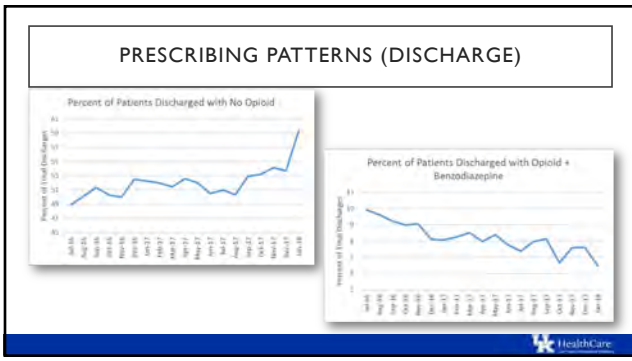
PRESCRIBING PATTERNS (DISCHARGE)

Percent of Patients Discharged with No Opioid

Percent of Total Discharges

Jul-16 Aug-16 Sep-16 Oct-16 Nov-16 Dec-16 Jan-17 Feb-17 Mar-17 Apr-17 May-17 Jun-17 Jul-17 Aug-17 Sep-17 Oct-17 Nov-17 Dec-17 Jan-18

Percent of Patients Discharged with Opioid + Benzodiazepine

Percent of Total Discharges

Jul-16 Aug-16 Sep-16 Oct-16 Nov-16 Dec-16 Jan-17 Feb-17 Mar-17 Apr-17 May-17 Jun-17 Jul-17 Aug-17 Sep-17 Oct-17 Nov-17 Dec-17 Jan-18

HealthCare